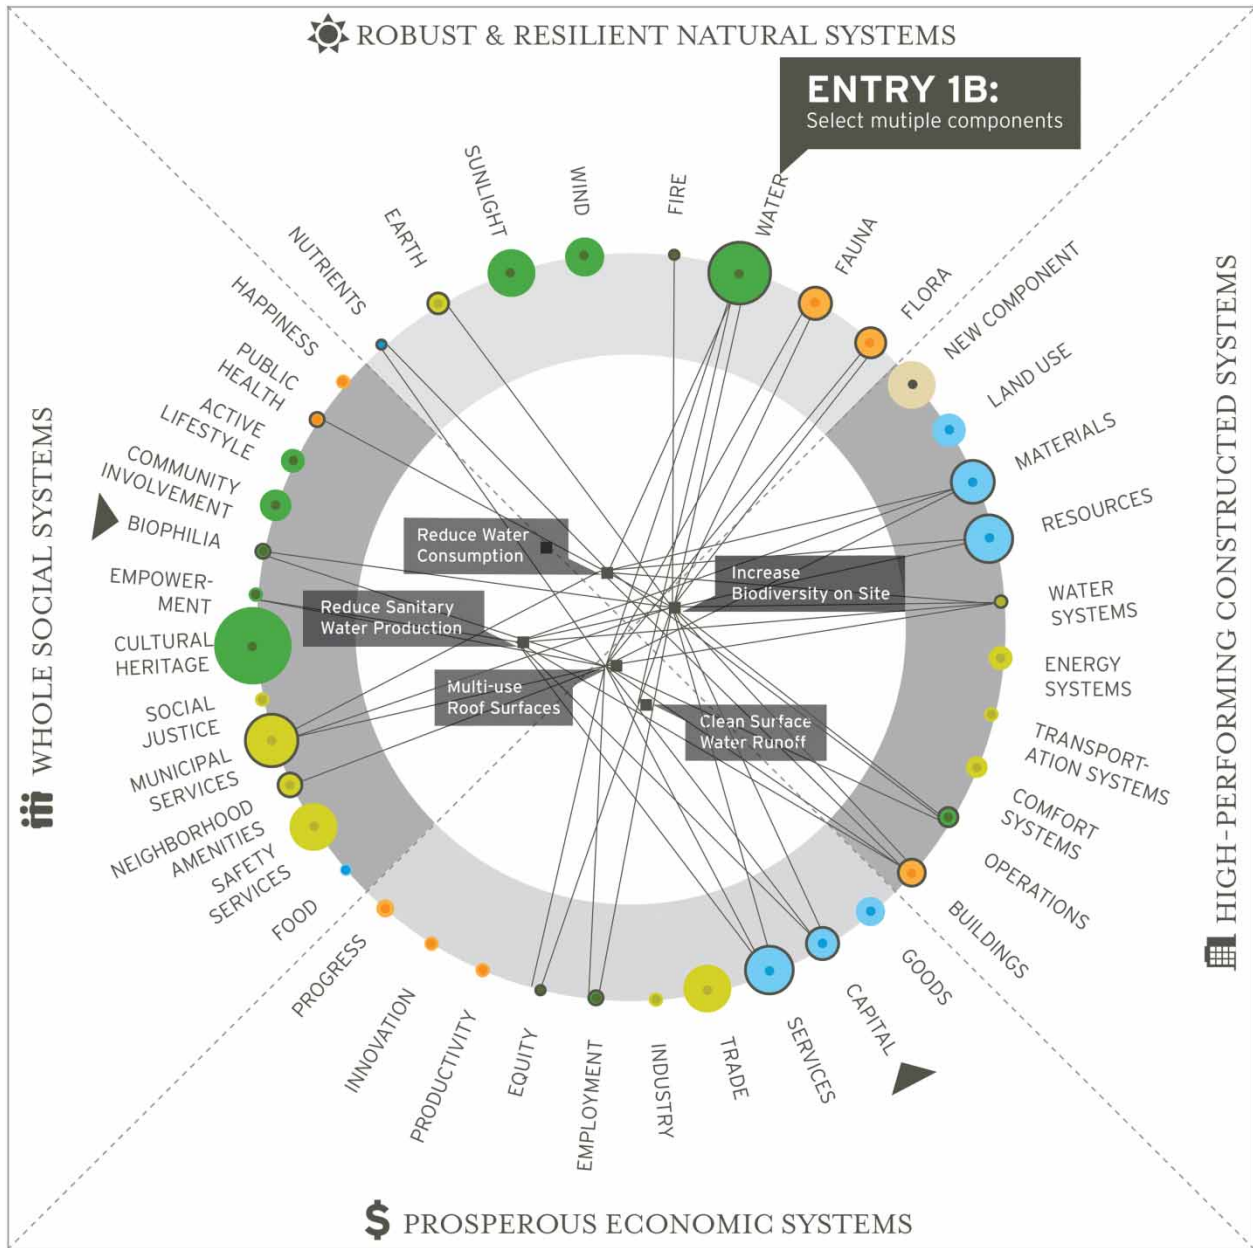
ROBUST & RESILIENT NATURAL SYSTEMS

ENTRY 1B:
Select mutiple components

SUNLIGHT
WIND
FIRE
WATER
FAUNA
FLORA
NEW COMPONENT
LAND USE
MATERIALS
RESOURCES
WATER SYSTEMS
ENERGY SYSTEMS
TRANSPORTATION SYSTEMS
COMFORT SYSTEMS
OPERATIONS
BUILDINGS
GOODS
CAPITAL
SERVICES
TRADE
INDUSTRY
EMPLOYMENT
EQUITY
PRODUCTIVITY
INNOVATION
PROGRESS
FOOD
SAFETY SERVICES
NEIGHBORHOOD AMENITIES
MUNICIPAL SERVICES
SOCIAL JUSTICE
CULTURAL HERITAGE
EMPOWERMENT
BIOPHILIA
COMMUNITY INVOLVEMENT
ACTIVE LIFESTYLE
PUBLIC HEALTH
HAPPINESS
NUTRIENTS
EARTH

Reduce Water Consumption
Increase Biodiversity on Site
Reduce Sanitary Water Production
Multi-use Roof Surfaces
Clean Surface Water Runoff

WHOLE SOCIAL SYSTEMS

HIGH-PERFORMING CONSTRUCTED SYSTEMS

$ PROSPEROUS ECONOMIC SYSTEMS